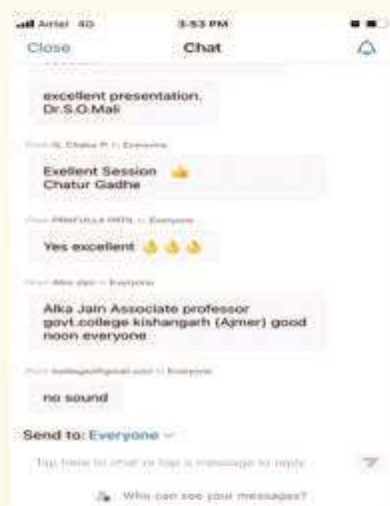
Airtel 4G 3:53 PM

Close Chat

excellent presentation. Dr.S.O.Mali

From G. Chatur P. to Everyone

Exellent Session Chatur Gadhe 👍

From PRAFULLA PATIL to Everyone

Yes excellent 👍👍👍

From Alka Jain to Everyone

Alka Jain Associate professor govt.college kishangarh (Ajmer) good noon everyone

From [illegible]@gmail.com to Everyone

no sound

Send to: Everyone

Tap here to chat or tap a message to reply

Who can see your messages?